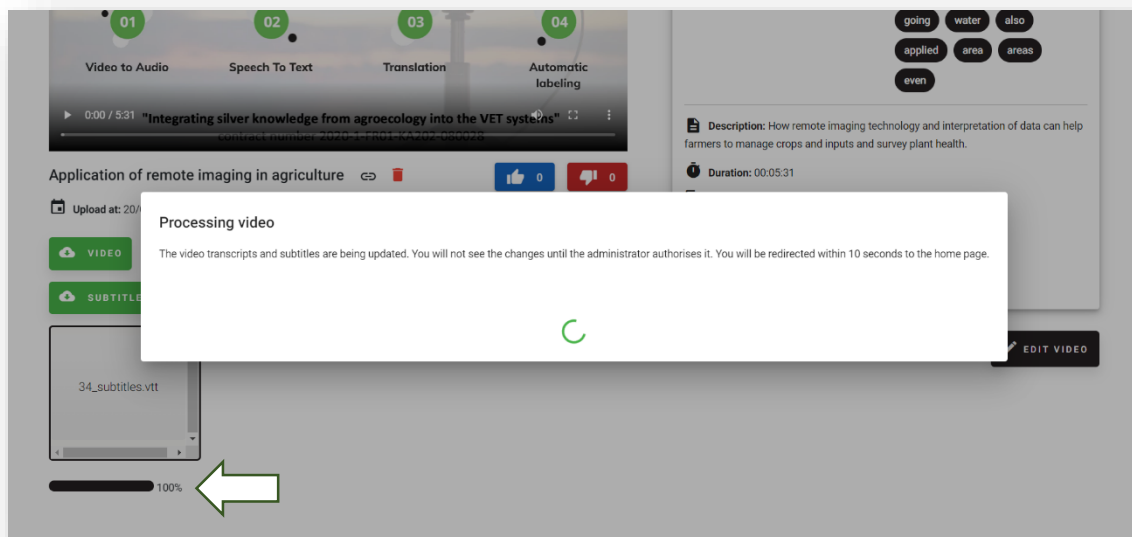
01 Video to Audio
02 Speech To Text
03 Translation
04 Automatic labeling

0:00 / 5:31 "Integrating silver knowledge from agroecology into the VET systems"
contract number 2020-1-FR01-KA202-080028

going water also applied area areas even

Description: How remote imaging technology and interpretation of data can help farmers to manage crops and inputs and survey plant health.

Duration: 00:05:31

Application of remote imaging in agriculture

0 0

Upload at: 20/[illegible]

VIDEO

SUBTITLE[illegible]

34_subtitles.vtt

100%

EDIT VIDEO

Processing video

The video transcripts and subtitles are being updated. You will not see the changes until the administrator authorises it. You will be redirected within 10 seconds to the home page.